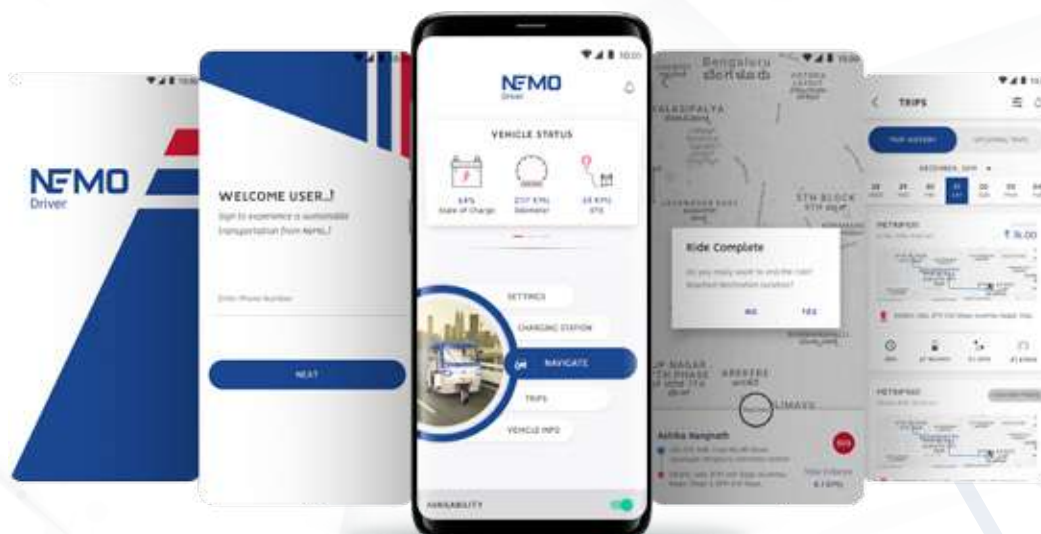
NEMO
Driver

WELCOME USER..!
Sign to experience a sustainable transportation from NEMO..!

Enter Phone Number

NEXT

NEMO
Driver

VEHICLE STATUS

64%
State of Charge

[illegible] KMs
Odometer

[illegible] KMs
DTE

SETTINGS

CHARGING STATION

NAVIGATE

TRIPS

VEHICLE INFO

AVAILABILITY

Bengaluru
ಬೆಂಗಳೂರು

5TH BLOCK

Ride Complete

Do you really want to end the ride? Reached destination location?

NO

YES

LIMAYE

Ashika Ranganath

TRIPS

TRIP HISTORY

UPCOMING TRIPS

DECEMBER, 2019

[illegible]

₹ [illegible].00